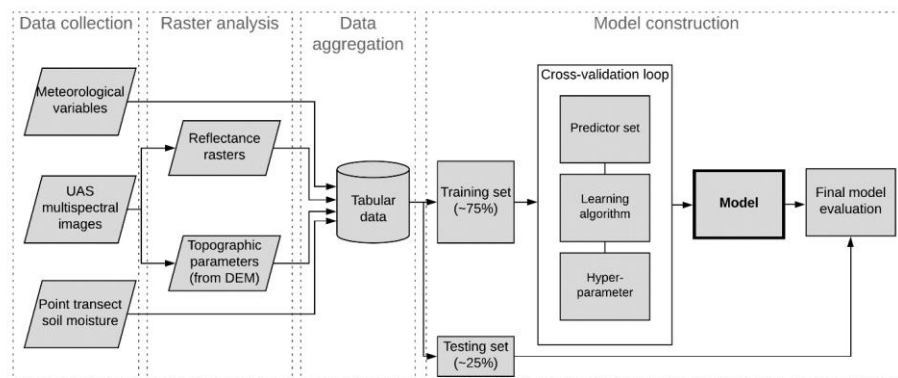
Data collection

Raster analysis

Data aggregation

Model construction

Meteorological variables

UAS multispectral images

Point transect soil moisture

Reflectance rasters

Topographic parameters (from DEM)

Tabular data

Training set (~75%)

Testing set (~25%)

Cross-validation loop

Predictor set

Learning algorithm

Hyper-parameter

Model

Final model evaluation